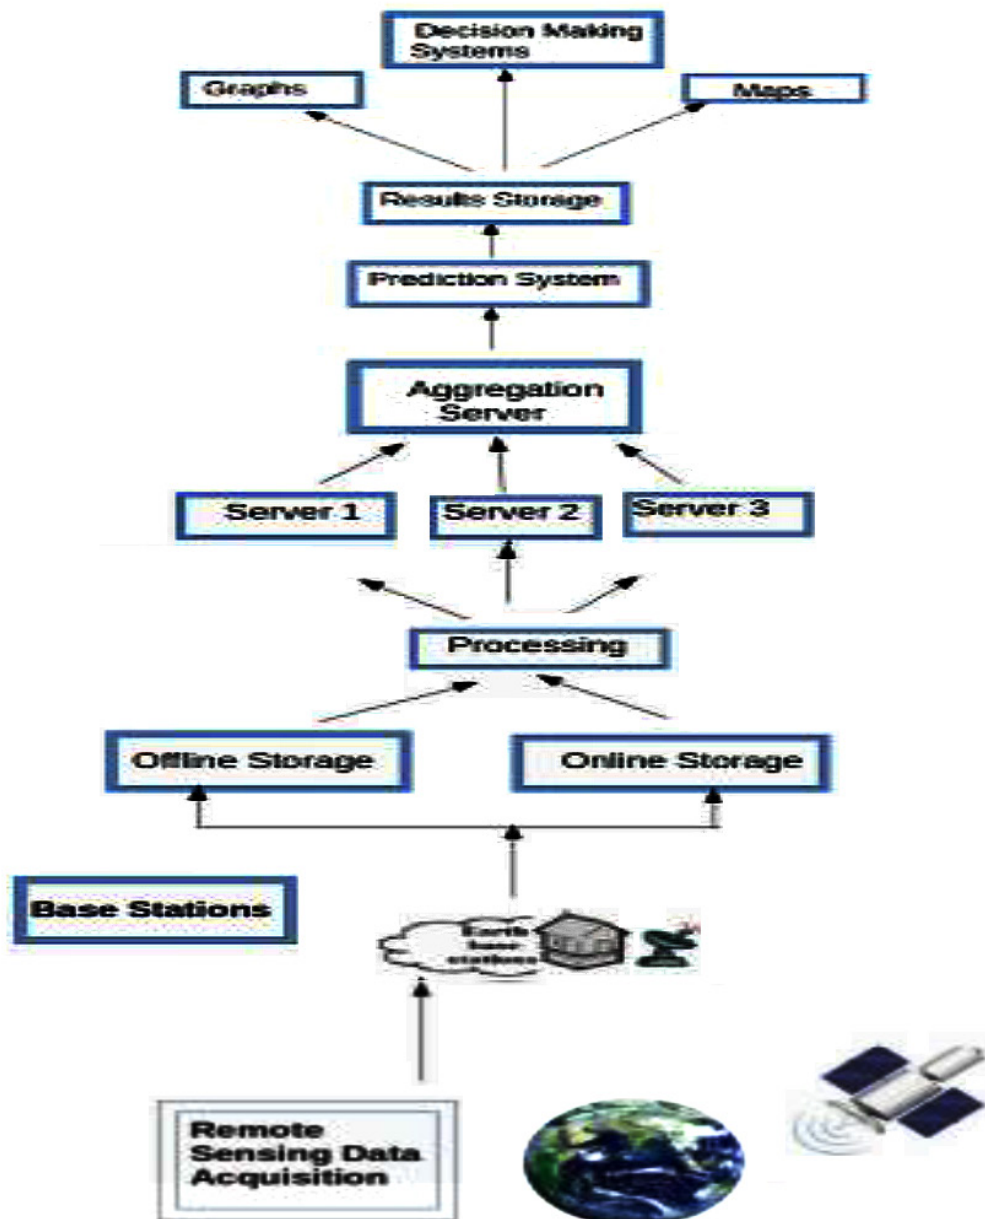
Decision Making Systems

Graphs

Maps

Results Storage

Prediction System

Aggregation Server

Server 1

Server 2

Server 3

Processing

Offline Storage

Online Storage

Base Stations

Earth base stations

Remote Sensing Data Acquisition